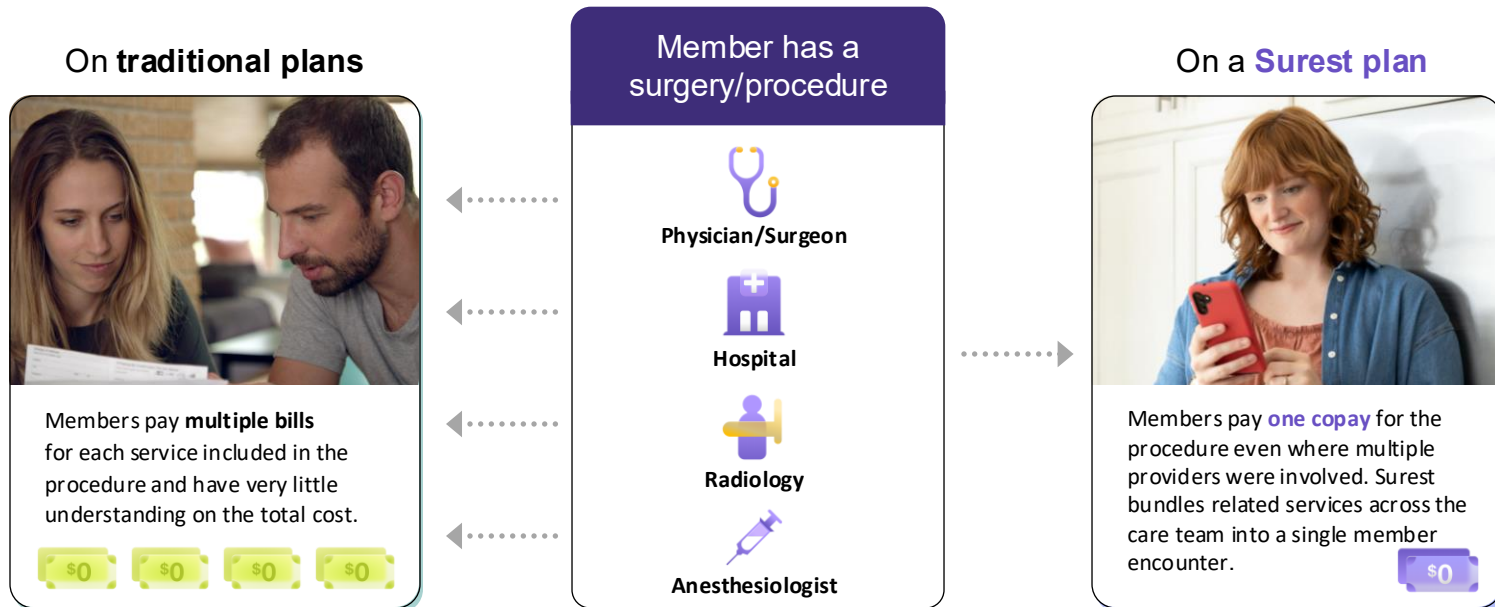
On **traditional plans**

Members pay **multiple bills** for each service included in the procedure and have very little understanding on the total cost.

\$0 \$0 \$0 \$0

Member has a surgery/procedure

Physician/Surgeon

Hospital

Radiology

Anesthesiologist

On a **Surest plan**

Members pay **one copay** for the procedure even where multiple providers were involved. Surest bundles related services across the care team into a single member encounter.

\$0